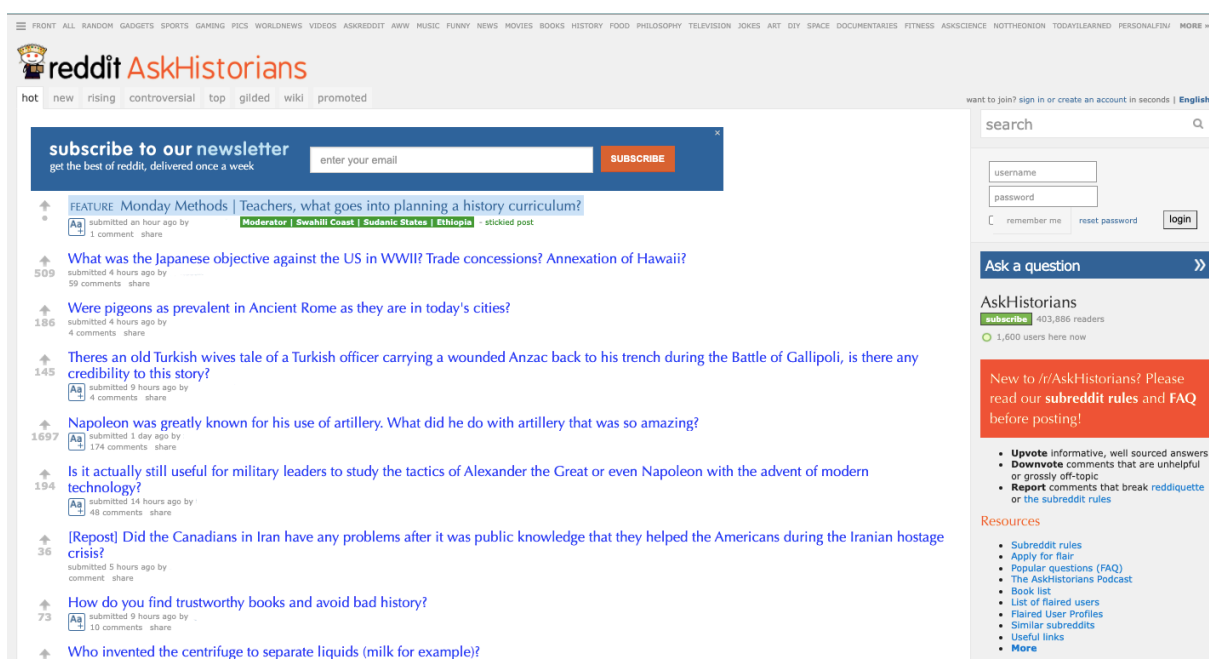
FRONT ALL RANDOM GADGETS SPORTS GAMING PICS WORLDNEWS VIDEOS ASKREDDIT AWW MUSIC FUNNY NEWS MOVIES BOOKS HISTORY FOOD PHILOSOPHY TELEVISION JOKES ART DIY SPACE DOCUMENTARIES FITNESS ASKSCIENCE NOTTHEONION TODAYILEARNED PERSONALFIN MORE »

reddit AskHistorians

hot new rising controversial top gilded wiki promoted

want to join? sign in or create an account in seconds | English

subscribe to our newsletter
get the best of reddit, delivered once a week
enter your email
SUBSCRIBE

FEATURE Monday Methods | Teachers, what goes into planning a history curriculum?
submitted an hour ago by Moderator | Swahili Coast | Sudanic States | Ethiopia - stickied post
1 comment share

509
What was the Japanese objective against the US in WWII? Trade concessions? Annexation of Hawaii?
submitted 4 hours ago by
59 comments share

186
Were pigeons as prevalent in Ancient Rome as they are in today's cities?
submitted 4 hours ago by
4 comments share

145
Theres an old Turkish wives tale of a Turkish officer carrying a wounded Anzac back to his trench during the Battle of Gallipoli, is there any credibility to this story?
submitted 9 hours ago by
4 comments share

1697
Napoleon was greatly known for his use of artillery. What did he do with artillery that was so amazing?
submitted 1 day ago by
174 comments share

194
Is it actually still useful for military leaders to study the tactics of Alexander the Great or even Napoleon with the advent of modern technology?
submitted 14 hours ago by
48 comments share

36
[Repost] Did the Canadians in Iran have any problems after it was public knowledge that they helped the Americans during the Iranian hostage crisis?
submitted 5 hours ago by
comment share

73
How do you find trustworthy books and avoid bad history?
submitted 9 hours ago by
10 comments share

Who invented the centrifuge to separate liquids (milk for example)?

search

username
password
remember me reset password login

Ask a question »

AskHistorians
subscribe 403,886 readers
1,600 users here now

New to /r/AskHistorians? Please read our subreddit rules and FAQ before posting!

- Upvote informative, well sourced answers
- Downvote comments that are unhelpful or grossly off-topic
- Report comments that break reddiquette or the subreddit rules

Resources

- Subreddit rules
- Apply for flair
- Popular questions (FAQ)
- The AskHistorians Podcast
- Book list
- List of flaired users
- Flaired User Profiles
- Similar subreddits
- Useful links
- More